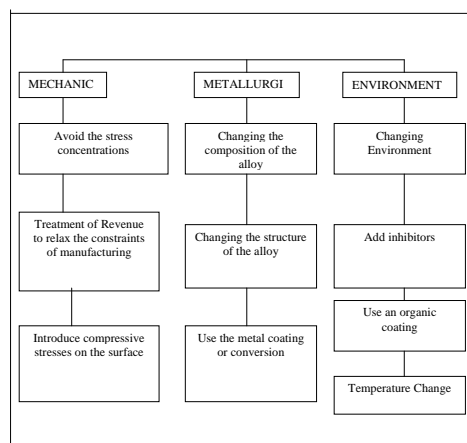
MECHANIC

Avoid the stress concentrations

Treatment of Revenue to relax the constraints of manufacturing

Introduce compressive stresses on the surface

METALLURGI

Changing the composition of the alloy

Changing the structure of the alloy

Use the metal coating or conversion

ENVIRONMENT

Changing Environment

Add inhibitors

Use an organic coating

Temperature Change